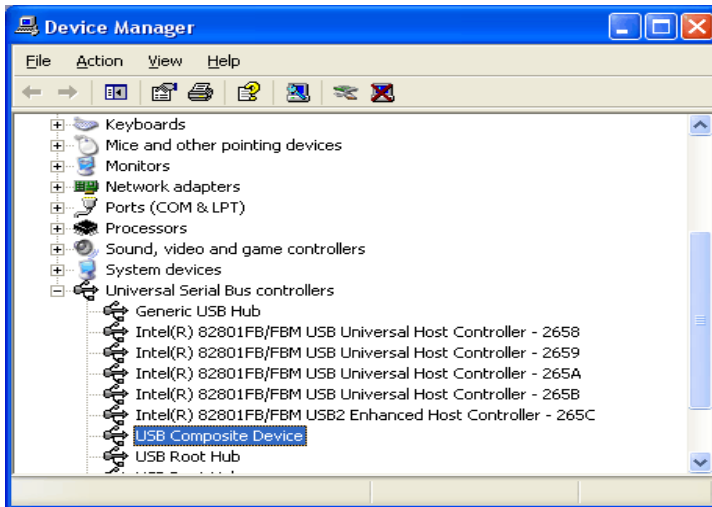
Device Manager

File Action View Help

Keyboards
Mice and other pointing devices
Monitors
Network adapters
Ports (COM & LPT)
Processors
Sound, video and game controllers
System devices
Universal Serial Bus controllers
Generic USB Hub
Intel(R) 82801FB/FBM USB Universal Host Controller - 2658
Intel(R) 82801FB/FBM USB Universal Host Controller - 2659
Intel(R) 82801FB/FBM USB Universal Host Controller - 265A
Intel(R) 82801FB/FBM USB Universal Host Controller - 265B
Intel(R) 82801FB/FBM USB2 Enhanced Host Controller - 265C
USB Composite Device
USB Root Hub
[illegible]